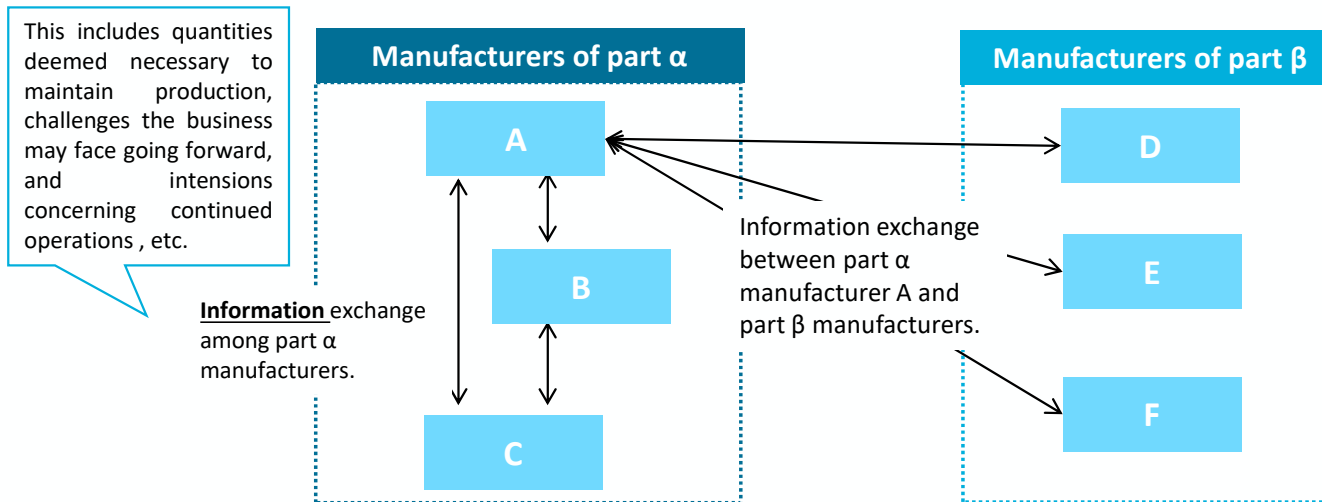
This includes quantities deemed necessary to maintain production, challenges the business may face going forward, and intensions concerning continued operations , etc.

Manufacturers of part α

A

B

C

Information exchange among part α manufacturers.

Manufacturers of part β

D

E

F

Information exchange between part α manufacturer A and part β manufacturers.